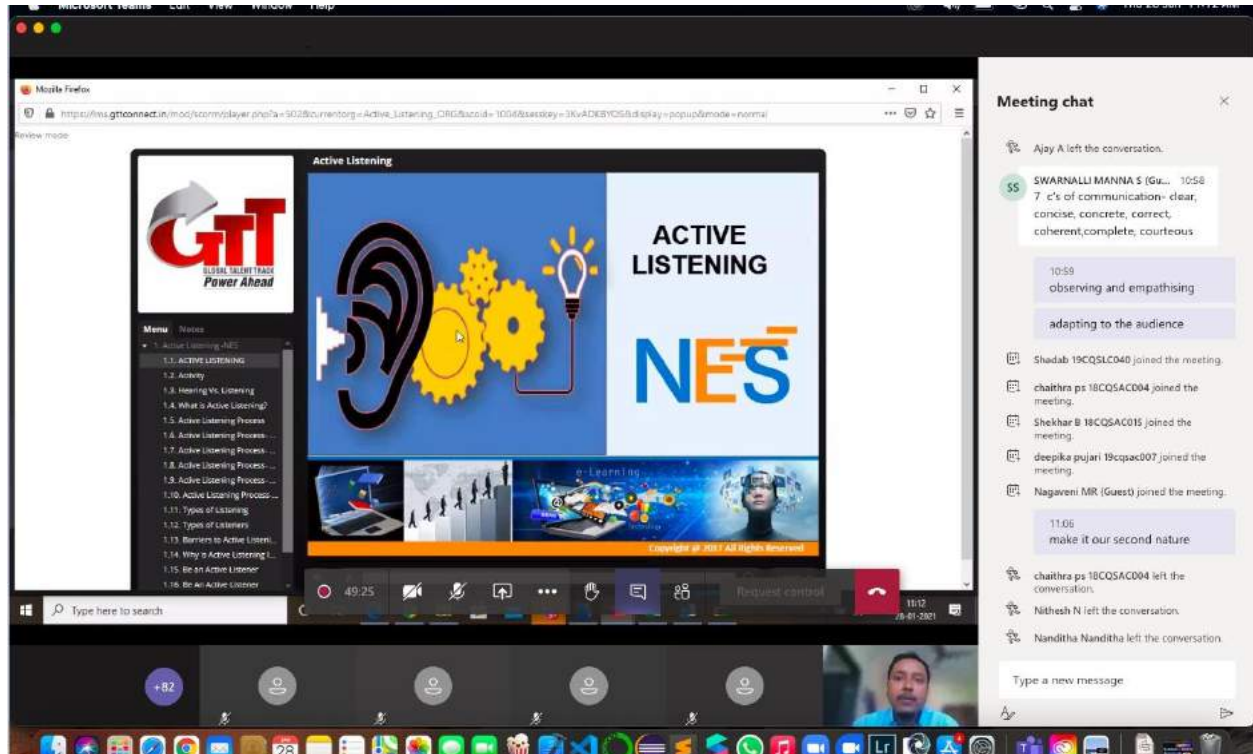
Microsoft Teams Edit View Window Help

Mozilla Firefox

https://lms.gttconnect.in/mod/scorm/player.php?a=502&currentorg=Active_Listening_ORG&scoid=1006&sesskey=3KvADKBYOS&display=popup&mode=normal

Review mode

Active Listening

GTT
GLOBAL TALENT TRACK
Power Ahead

Menu Notes

1. Active Listening -NES
1.1. ACTIVE LISTENING
1.2. Activity
1.3. Hearing Vs. Listening
1.4. What is Active Listening?
1.5. Active Listening Process
1.6. Active Listening Process-...
1.7. Active Listening Process-...
1.8. Active Listening Process-...
1.9. Active Listening Process-...
1.10. Active Listening Process...
1.11. Types of Listening
1.12. Types of Listeners
1.13. Barriers to Active Listeni...
1.14. Why is Active Listening I...
1.15. Be an Active Listener
1.16. Be An Active Listener

ACTIVE LISTENING

NES

e-Learning

Copyright @ 2017 All Rights Reserved

49:25

Request control

Type here to search

11:12
28-01-2021

Meeting chat

Ajay A left the conversation.

SWARNALLI MANNA S (Gu... 10:58
7 c's of communication- clear, concise, concrete, correct, coherent,complete, courteous

10:59
observing and empathising

adapting to the audience

Shadab 19CQSLC040 joined the meeting.

chaithra ps 18CQSAC004 joined the meeting.

Shekhar B 18CQSAC015 joined the meeting.

deepika pujari 19cqsac007 joined the meeting.

Nagaveni MR (Guest) joined the meeting.

11:06
make it our second nature

chaithra ps 18CQSAC004 left the conversation.

Nithesh N left the conversation.

Nanditha Nanditha left the conversation.

Type a new message

+82

28